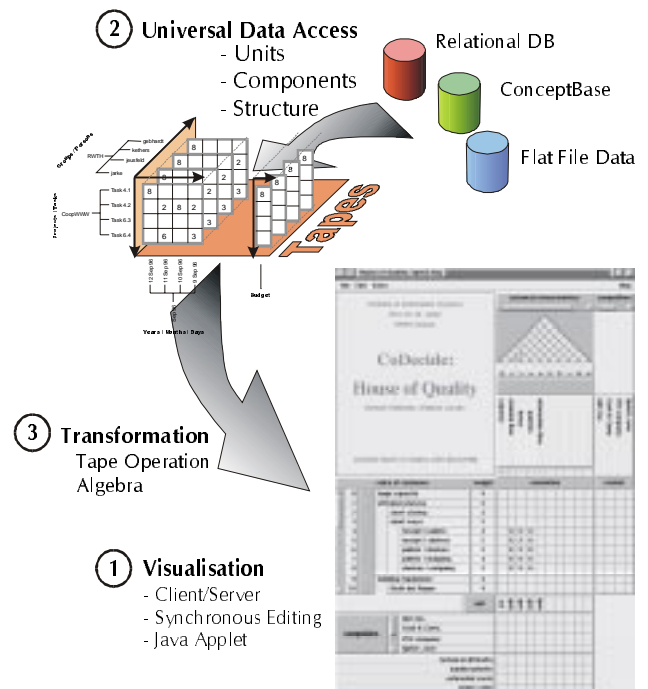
2 Universal Data Access
- Units
- Components
- Structure

Relational DB
ConceptBase
Flat File Data

gebhardt
kethers
RWTH
jeusfeld
jarke

Task 4.1
Task 4.2
CoopWWW
Task 6.3
Task 6.4

8
8
2
2
8
2
8
2
3
3
3
6
3
8
8

Tapes

Budget

12 Sep 98
11 Sep 98
10 Sep 98
9 Sep 98

Years / Months / Days

CoDecide:
House of Quality

3 Transformation
Tape Operation
Algebra

1 Visualisation
- Client/Server
- Synchronous Editing
- Java Applet